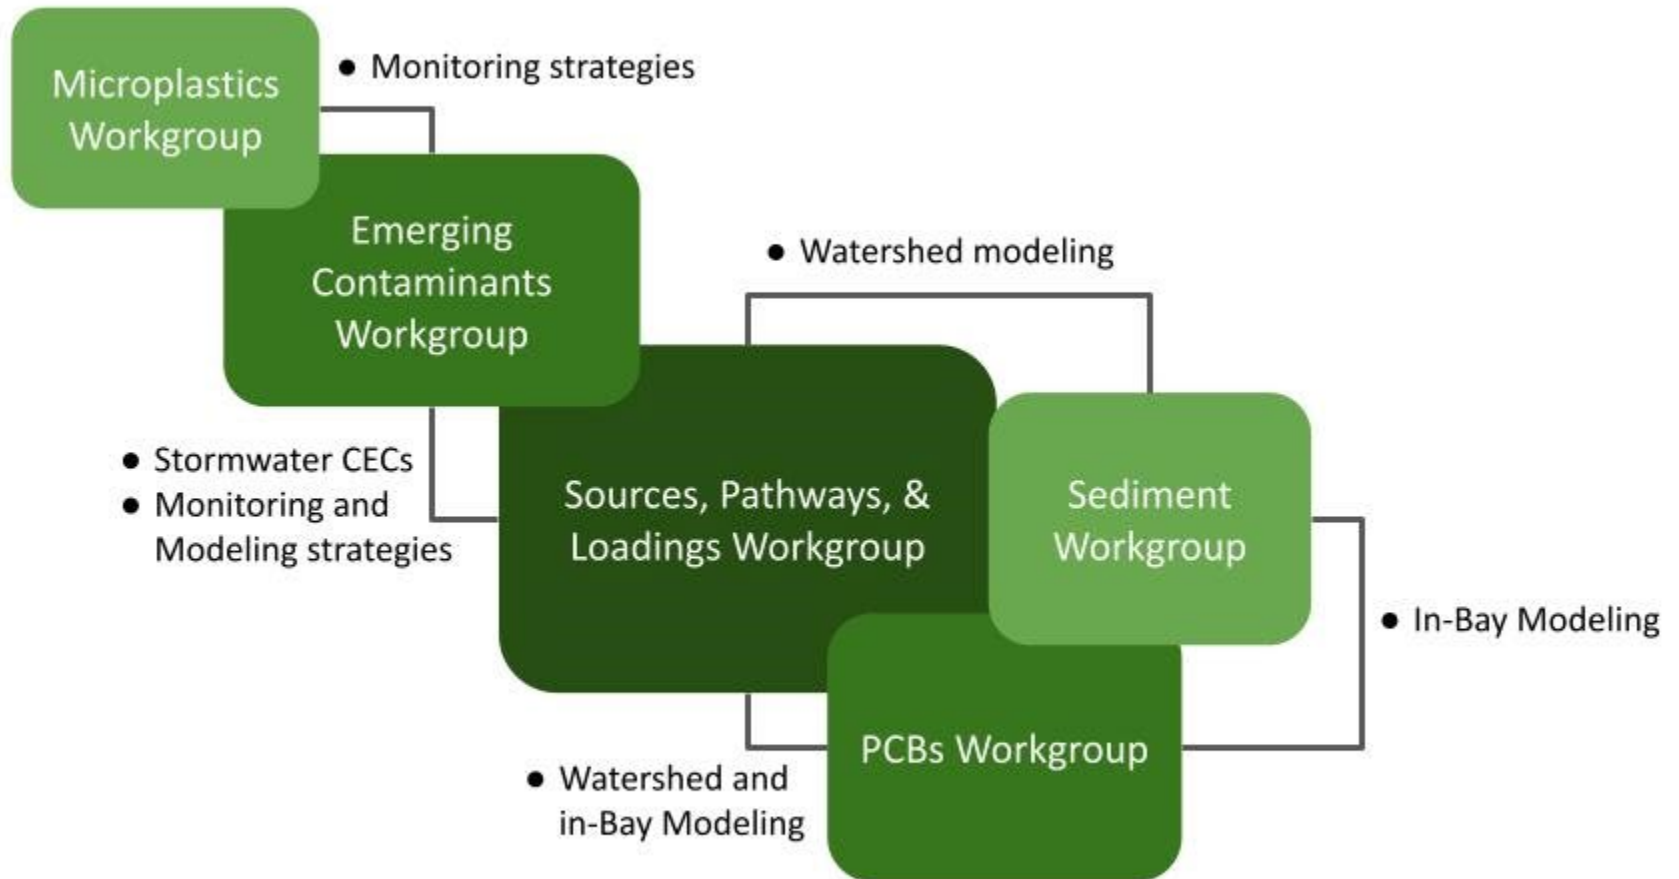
Microplastics Workgroup

• Monitoring strategies

Emerging Contaminants Workgroup

• Watershed modeling

• Stormwater CECs
• Monitoring and Modeling strategies

Sources, Pathways, & Loadings Workgroup

Sediment Workgroup

• In-Bay Modeling

PCBs Workgroup

• Watershed and in-Bay Modeling